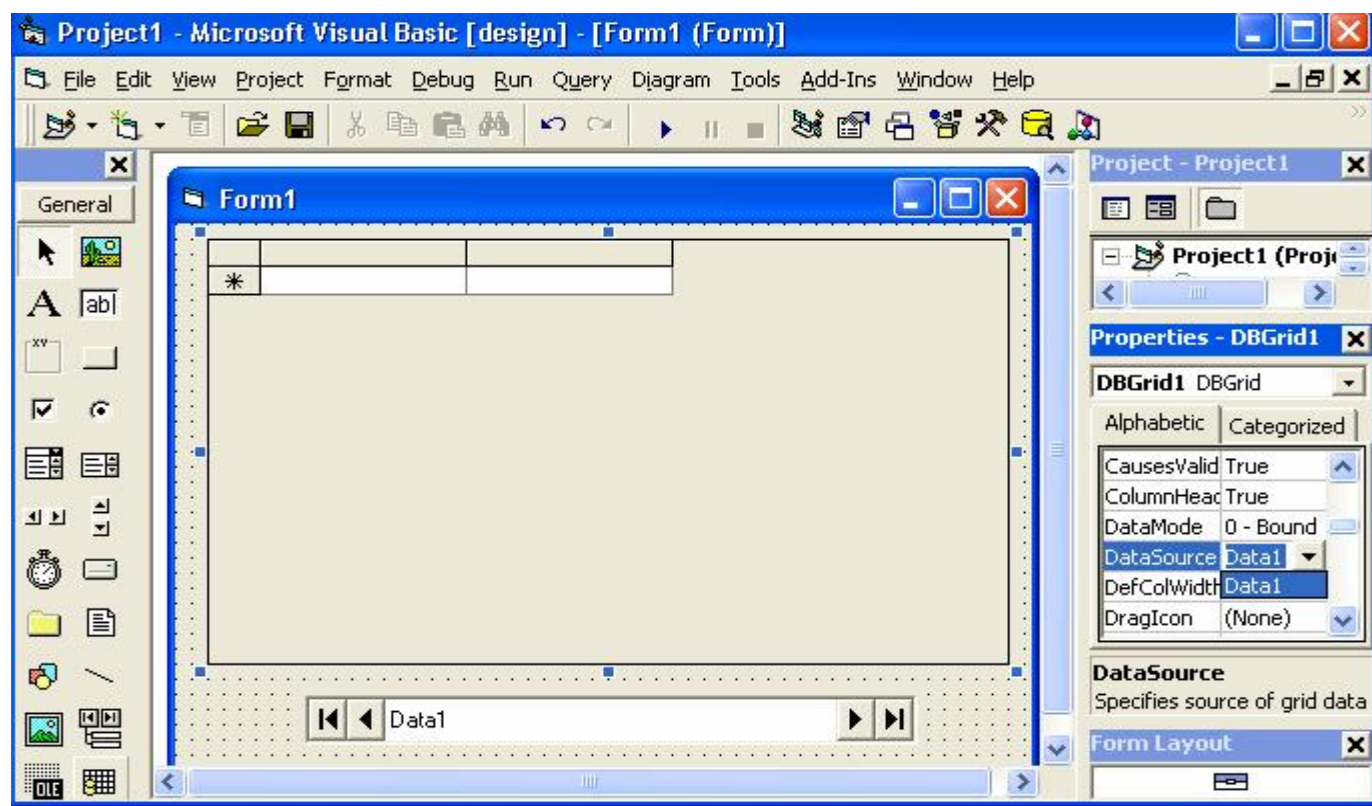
Project1 - Microsoft Visual Basic [design] - [Form1 (Form)]

File Edit View Project Format Debug Run Query Diagram Tools Add-Ins Window Help

General

A abl

xv

OLE

Form1

*

Data1

Project - Project1

Project1 (Proj

Properties - DBGrid1

DBGrid1 DBGrid

Alphabetic Categorized

| | |
|---|---|
| CausesValid | True |
| ColumnHeac | True |
| DataMode | 0 - Bound |
| DataSource | Data1 |
| DefColWidth | Data1 |
| DragIcon | (None) |

DataSource
Specifies source of grid data

Form Layout